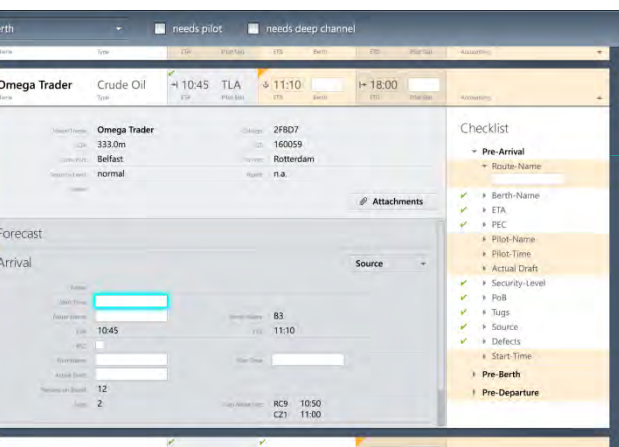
erth
needs pilot
needs deep channel
Name Type ETA Pilot Stn ETB Berth ETD Pilot Stn Accessories

Omega Trader
Name
Crude Oil
Type
→| 10:45
ETA
TLA
Pilot Stn
11:10
ETB
Berth
|→ 18:00
ETD
Accessories

Vessel Name Omega Trader
LOA 333.0m
Cnty/Port Belfast
Ingress/Egress normal
Callsign 2F8D7
IMO 160059
Last Port Rotterdam
Agent n.a.

Attachments

Forecast

Arrival
Source

Start Time
Pilot Name
ETA 10:45
Berth Name B3
ETB 11:10
Actual Draft
Pilot Time
Persons on Board 12
Tugs 2
RC9 10:50
C21 11:00

Checklist
Pre-Arrival
Route-Name
Berth-Name
ETA
PEC
Pilot-Name
Pilot-Time
Actual Draft
Security-Level
PoB
Tugs
Source
Defects
Start-Time
Pre-Berth
Pre-Departure